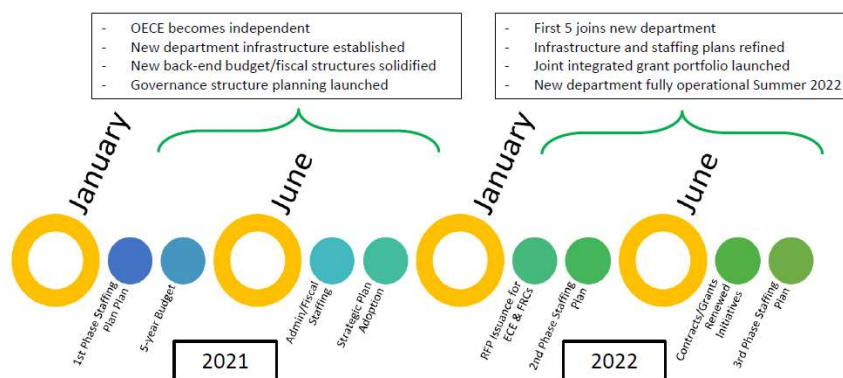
- OECE becomes independent
- New department infrastructure established
- New back-end budget/fiscal structures solidified
- Governance structure planning launched

- First 5 joins new department
- Infrastructure and staffing plans refined
- Joint integrated grant portfolio launched
- New department fully operational Summer 2022

January

June

January

June

1st Phase Staffing Plan Plan

5-year Budget

Admin/Fiscal Staffing

Strategic Plan Adoption

RFP Issuance for ECE & FRCs

2nd Phase Staffing Plan

Contracts/Grants Renewed Initiatives

3rd Phase Staffing Plan

2021

2022